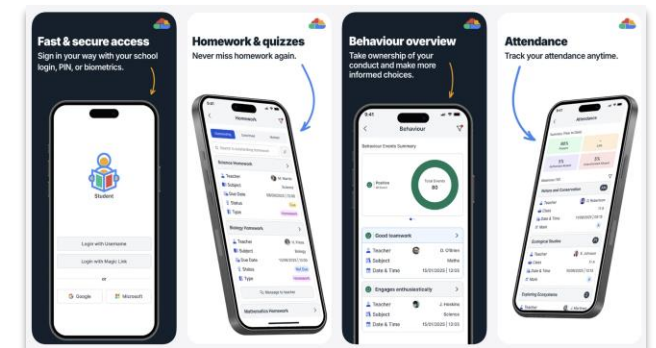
Fast & secure access
Sign in your way with your school login, PIN, or biometrics.

Student

Login with Username
Login with Magic Link
or
Google
Microsoft

Homework & quizzes
Never miss homework again.

Homework

Science Homework
Teacher
Subject
Due Date
Status
Type

Biology Homework
Teacher
Subject
Due Date
Status
Type

Mathematics Homework

Behaviour overview
Take ownership of your conduct and make more informed choices.

9:41
Behaviour
Behaviour Events Summary
Positive
Total Events
80

Good teamwork
Teacher
Subject
Date & Time

Engages enthusiastically
Teacher
Subject
Date & Time

Attendance
Track your attendance anytime.

Attendance

Teacher
Class
Date
Mark

Ecological Studies
Teacher
Class
Date
Mark

Exploring Ecosystems